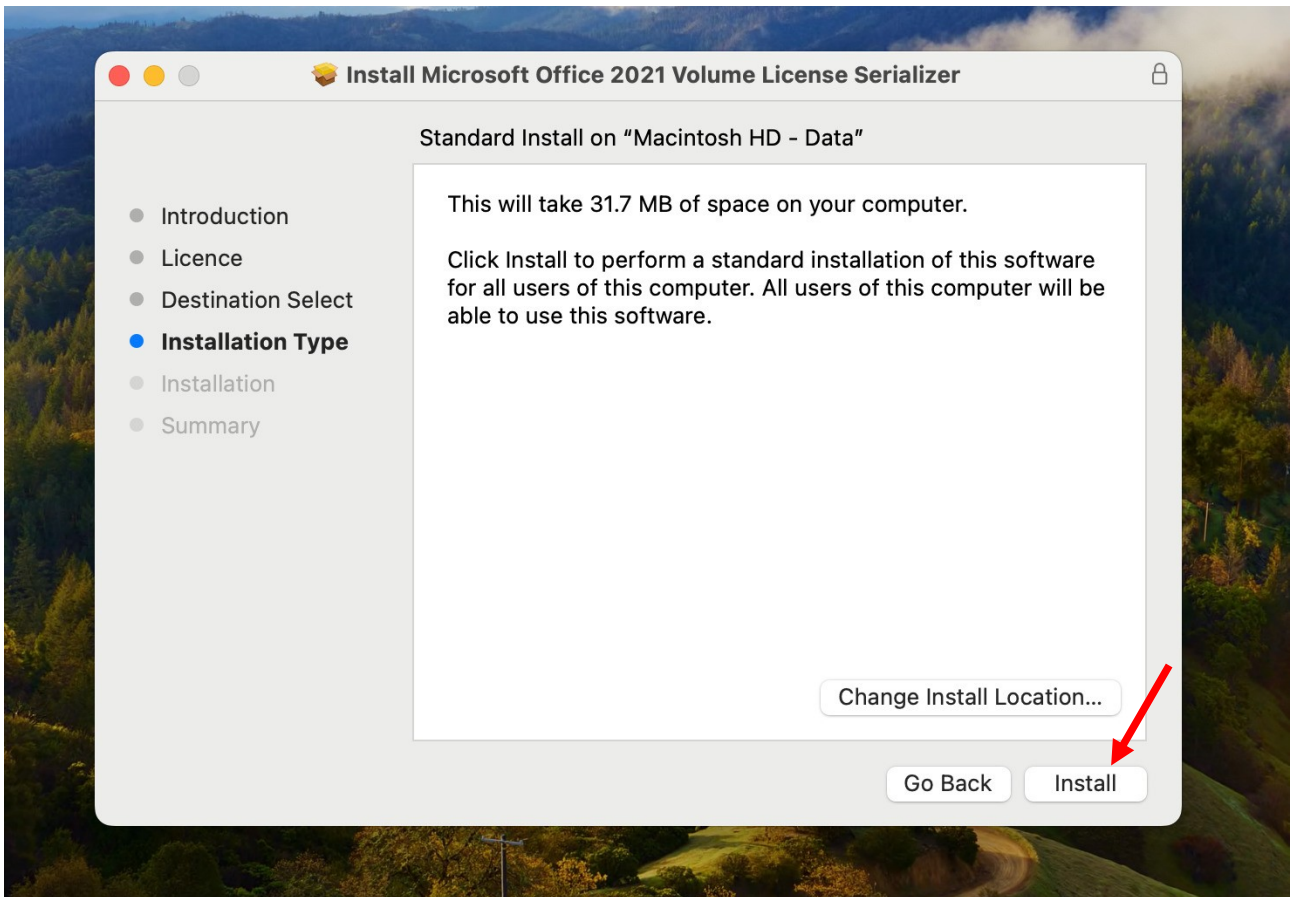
Install Microsoft Office 2021 Volume License Serializer

Standard Install on “Macintosh HD - Data”

Introduction
Licence
Destination Select
Installation Type
Installation
Summary

This will take 31.7 MB of space on your computer.

Click Install to perform a standard installation of this software for all users of this computer. All users of this computer will be able to use this software.

Change Install Location...

Go Back
Install